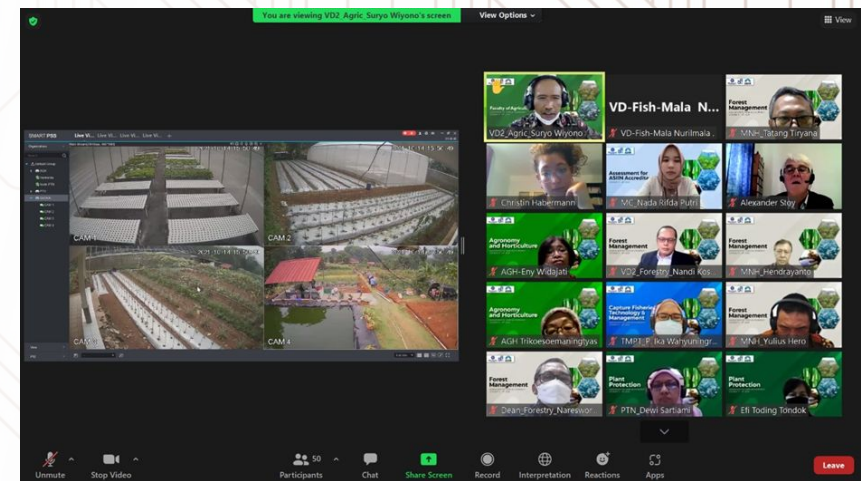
You are viewing VD2_Agric_Suryo Wiyono's screen

View Options

View

SMART PSS

Live Vi... Live Vi... Live Vi...

CAM 1

CAM 2

CAM 3

CAM 4

Faculty of Agric

VD2_Agric_Suryo Wiyono

VD-Fish-Mala N...

VD-Fish-Mala Nurilmala

Forest Management

MNH_Tatang Tiryana

Christin Habermann

Assessment for ASIIN Accreditation

MC_Nada Rifda Putri

Alexander Stoy

Agronomy and Horticulture

AGH-Eny Widajati

Forest Management

VD2_Forestry_Nandi Kos

Forest Management

MNH_Hendrayanto

Agronomy and Horticulture

AGH Trikoesoemaningtyas

Capture Fisheries Technology & Management

TMPT_F. Ika Wahyuningr...

Forest Management

MNH_Yulius Hero

Forest Management

Dean_Forestry_Nareswor...

Plant Protection

PTN_Dewi Sartiami

Plant Protection

Efi Toding Tondok

Unmute

Stop Video

50

Participants

Chat

Share Screen

Record

Interpretation

Reactions

Apps

Leave